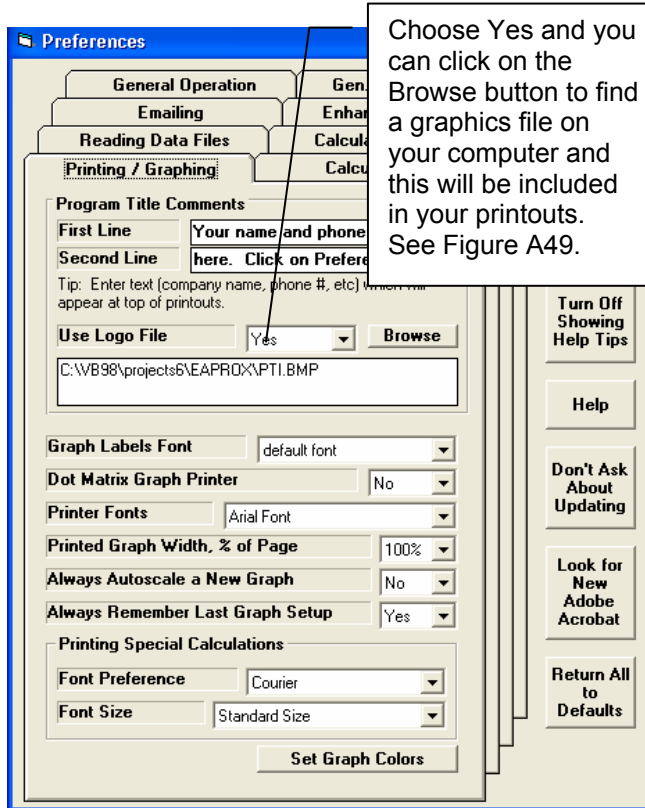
Preferences

General Operation | Gen
Emailing | Enhan
Reading Data Files | Calcula
Printing / Graphing | Calcu

Choose Yes and you can click on the Browse button to find a graphics file on your computer and this will be included in your printouts. See Figure A49.

Program Title Comments
First Line | Your name and phone
Second Line | here. Click on Prefere
Tip: Enter text (company name, phone #, etc) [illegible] appear at top of printouts.

Use Logo File | Yes | Browse
C:\VB98\projects6\EAPROX\PTI.BMP

Graph Labels Font | default font
Dot Matrix Graph Printer | No
Printer Fonts | Arial Font
Printed Graph Width, % of Page | 100%
Always Autoscale a New Graph | No
Always Remember Last Graph Setup | Yes

Printing Special Calculations
Font Preference | Courier
Font Size | Standard Size

Set Graph Colors

Turn Off Showing Help Tips

Help

Don't Ask About Updating

Look for New Adobe Acrobat

Return All to Defaults